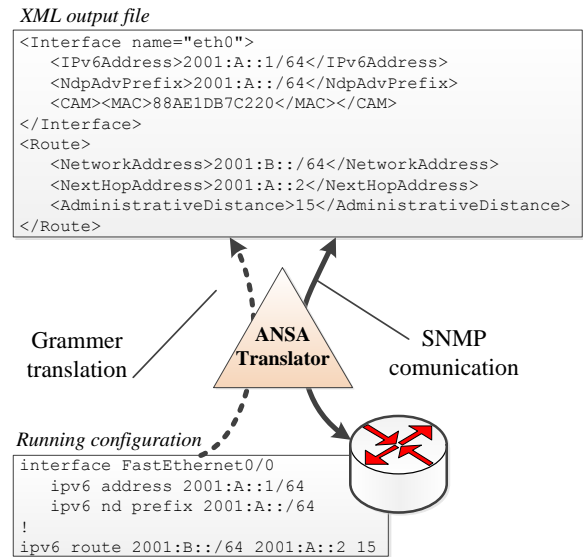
XML output file

```
<Interface name="eth0">
   <IPv6Address>2001:A::1/64</IPv6Address>
   <NdpAdvPrefix>2001:A::/64</NdpAdvPrefix>
   <CAM><MAC>88AE1DB7C220</MAC></CAM>
</Interface>
<Route>
   <NetworkAddress>2001:B::/64</NetworkAddress>
   <NextHopAddress>2001:A::2</NextHopAddress>
   <AdministrativeDistance>15</AdministrativeDistance>
</Route>
```

Grammer translation

ANSA Translator

SNMP comunication

Running configuration

```
interface FastEthernet0/0
   ipv6 address 2001:A::1/64
   ipv6 nd prefix 2001:A::/64
!
ipv6 route 2001:B::/64 2001:A::2 15
```